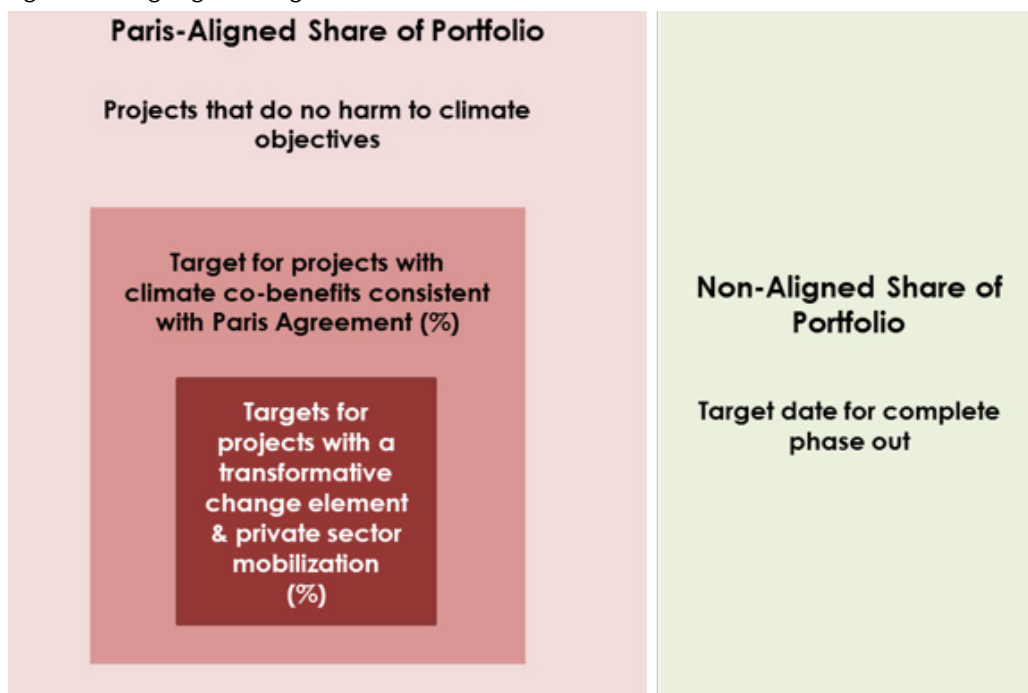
Paris-Aligned Share of Portfolio

Projects that do no harm to climate objectives

Target for projects with climate co-benefits consistent with Paris Agreement (%)

Targets for projects with a transformative change element & private sector mobilization (%)

Non-Aligned Share of Portfolio

Target date for complete phase out